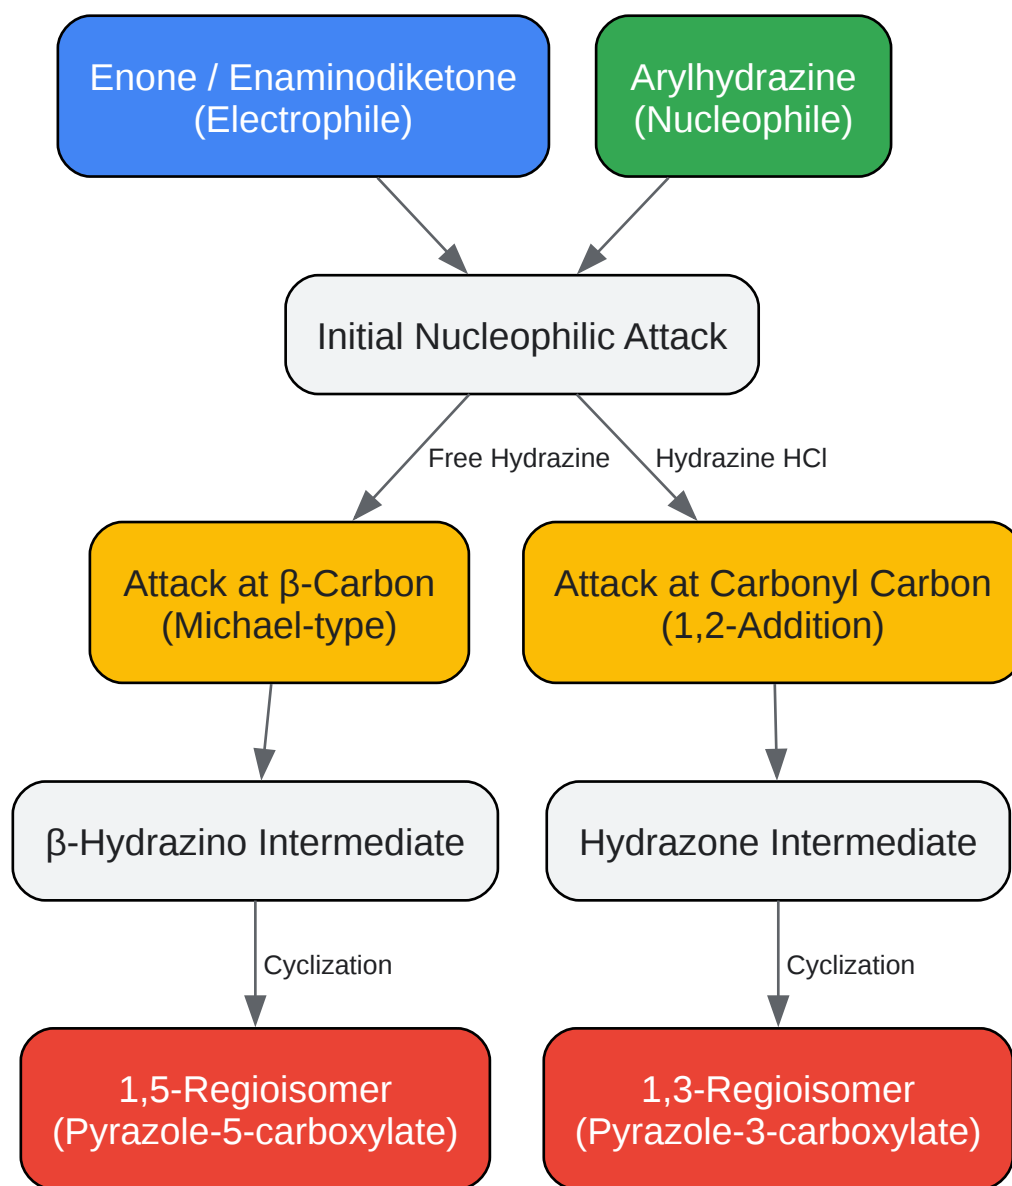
Enone / Enaminodiketone
(Electrophile)

Arylhydrazine
(Nucleophile)

Initial Nucleophilic Attack

Free Hydrazine

Hydrazine HCl

Attack at β-Carbon
(Michael-type)

Attack at Carbonyl Carbon
(1,2-Addition)

β-Hydrazino Intermediate

Hydrazone Intermediate

Cyclization

Cyclization

1,5-Regioisomer
(Pyrazole-5-carboxylate)

1,3-Regioisomer
(Pyrazole-3-carboxylate)